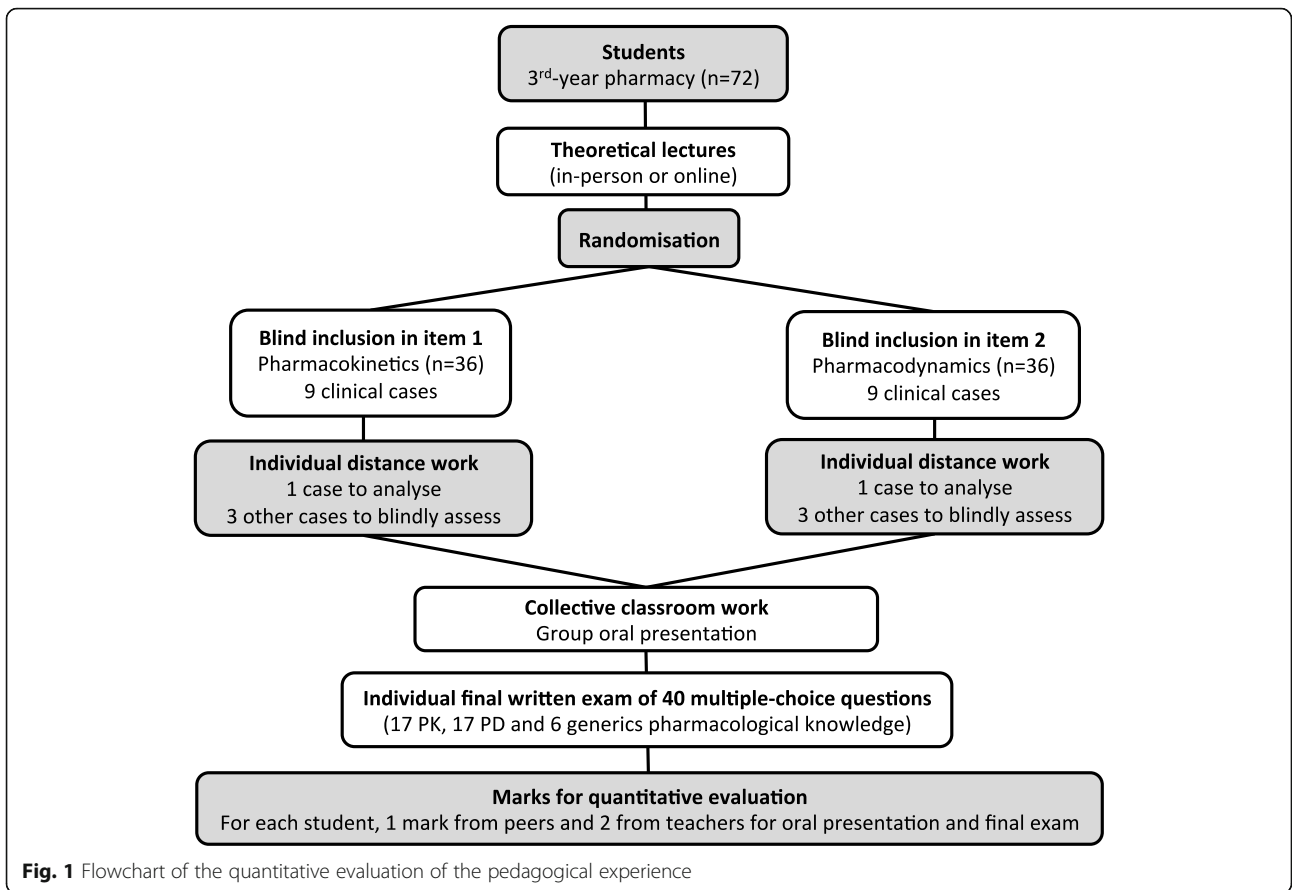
Students
3$^{rd}$-year pharmacy (n=72)

Theoretical lectures
(in-person or online)

Randomisation

Blind inclusion in item 1
Pharmacokinetics (n=36)
9 clinical cases

Individual distance work
1 case to analyse
3 other cases to blindly assess

Blind inclusion in item 2
Pharmacodynamics (n=36)
9 clinical cases

Individual distance work
1 case to analyse
3 other cases to blindly assess

Collective classroom work
Group oral presentation

Individual final written exam of 40 multiple-choice questions
(17 PK, 17 PD and 6 generics pharmacological knowledge)

Marks for quantitative evaluation
For each student, 1 mark from peers and 2 from teachers for oral presentation and final exam

Fig. 1 Flowchart of the quantitative evaluation of the pedagogical experience